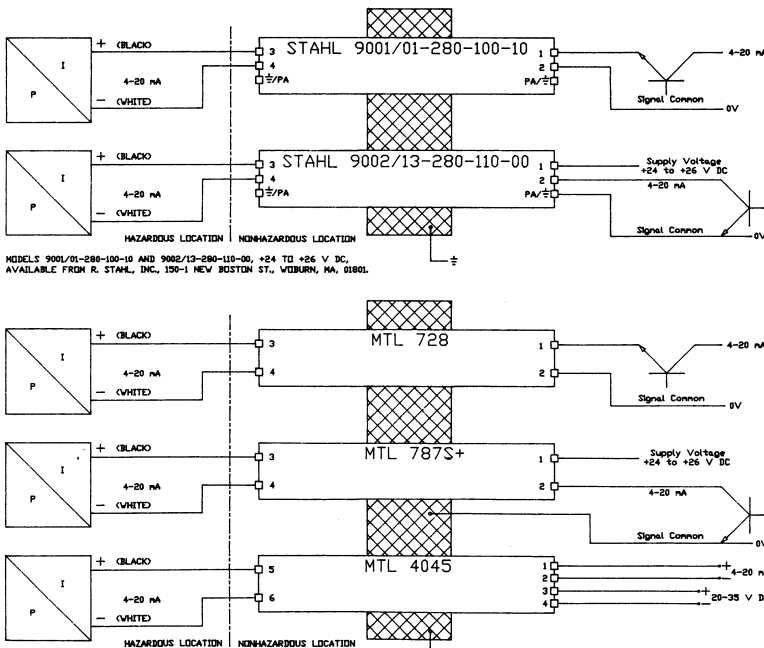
I
P
+ (BLACK)
4-20 mA
− (WHITE)
3
4
⏚/PA
STAHL 9001/01-280-100-10
1
2
PA/⏚
4-20 mA
Signal Common
0V

I
P
+ (BLACK)
4-20 mA
− (WHITE)
3
4
⏚/PA
STAHL 9002/13-280-110-00
1
2
PA/⏚
Supply Voltage +24 to +26 V DC
4-20 mA
Signal Common
0V

HAZARDOUS LOCATION | NONHAZARDOUS LOCATION

MODELS 9001/01-280-100-10 AND 9002/13-280-110-00, +24 TO +26 V DC, AVAILABLE FROM R. STAHL, INC., 150-1 NEW BOSTON ST., WOBURN, MA, 01801.

I
P
+ (BLACK)
4-20 mA
− (WHITE)
3
4
MTL 728
1
2
4-20 mA
Signal Common
0V

I
P
+ (BLACK)
4-20 mA
− (WHITE)
3
4
MTL 787S+
1
2
Supply Voltage +24 to +26 V DC
4-20 mA
Signal Common
0V

I
P
+ (BLACK)
4-20 mA
− (WHITE)
5
6
MTL 4045
1
2
3
4
+ 4-20 m
+ 20-35 V D

HAZARDOUS LOCATION | NONHAZARDOUS LOCATION